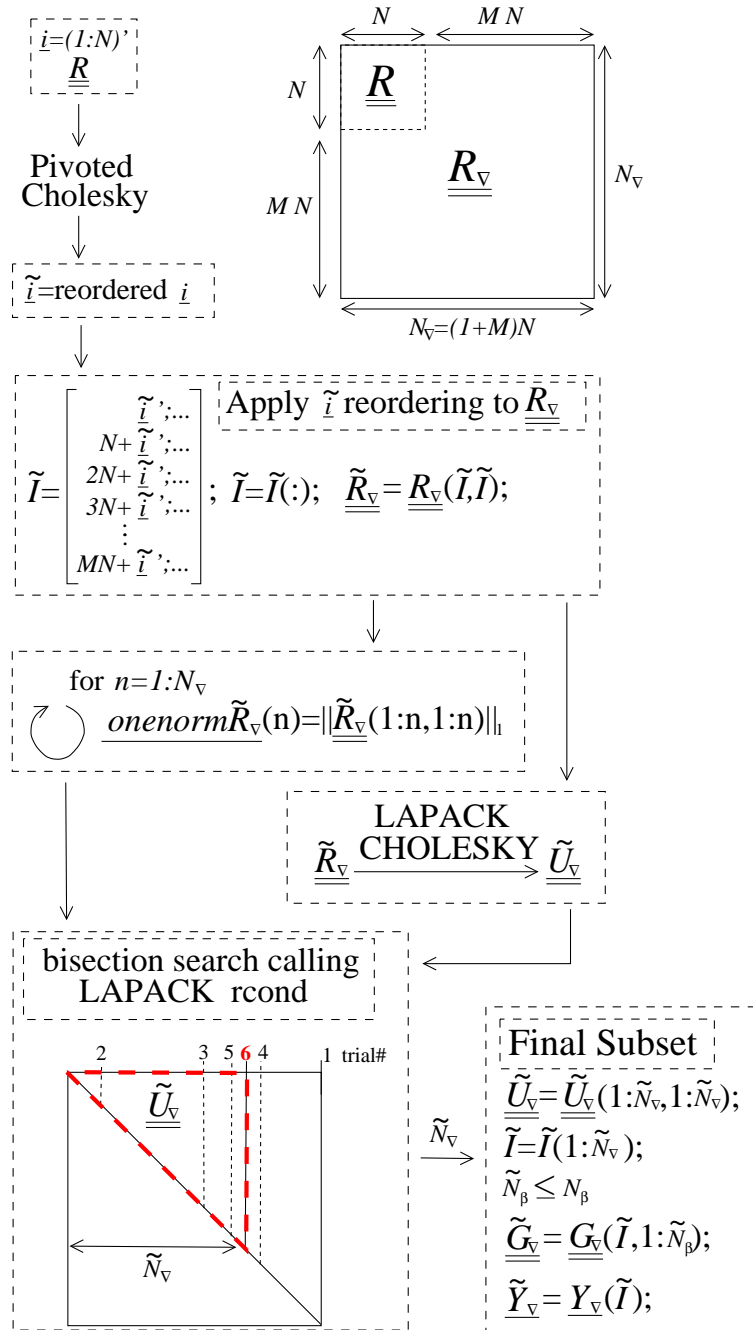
$\underline{i}=(1:N)'$
$\underline{\underline{R}}$

Pivoted Cholesky

$\underline{\tilde{i}}$=reordered $\underline{i}$

$N$ $M\,N$

$N$

$\underline{\underline{R}}$

$M\,N$

$\underline{\underline{R}}_{\nabla}$

$N_{\nabla}$

$N_{\nabla}=(1+M)N$

Apply $\underline{\tilde{i}}$ reordering to $\underline{\underline{R}}_{\nabla}$

$\tilde{I}=\begin{bmatrix} \underline{\tilde{i}}';\ldots \\ N+\underline{\tilde{i}}';\ldots \\ 2N+\underline{\tilde{i}}';\ldots \\ 3N+\underline{\tilde{i}}';\ldots \\ \vdots \\ MN+\underline{\tilde{i}}';\ldots \end{bmatrix}$; $\tilde{I}=\tilde{I}(:)$; $\underline{\underline{\tilde{R}}}_{\nabla}=\underline{\underline{R}}_{\nabla}(\tilde{I},\tilde{I})$;

for $n=1:N_{\nabla}$
$\underline{onenorm\tilde{R}_{\nabla}}$(n)=$||\underline{\underline{\tilde{R}}}_{\nabla}$(1:n,1:n)$||_1$

LAPACK CHOLESKY
$\underline{\underline{\tilde{R}}}_{\nabla}$ $\underline{\underline{\tilde{U}}}_{\nabla}$

bisection search calling LAPACK rcond

2 3 5 6 4 1 trial#

$\underline{\underline{\tilde{U}}}_{\nabla}$

$\tilde{N}_{\nabla}$

$\tilde{N}_{\nabla}$

Final Subset
$\underline{\underline{\tilde{U}}}_{\nabla}=\underline{\underline{\tilde{U}}}_{\nabla}(1:\tilde{N}_{\nabla},1:\tilde{N}_{\nabla})$;
$\tilde{I}=\tilde{I}(1:\tilde{N}_{\nabla})$;
$\tilde{N}_{\beta}\leq N_{\beta}$
$\underline{\underline{\tilde{G}}}_{\nabla}=\underline{\underline{G}}_{\nabla}(\tilde{I},1:\tilde{N}_{\beta})$;
$\underline{\tilde{Y}}_{\nabla}=\underline{Y}_{\nabla}(\tilde{I})$;